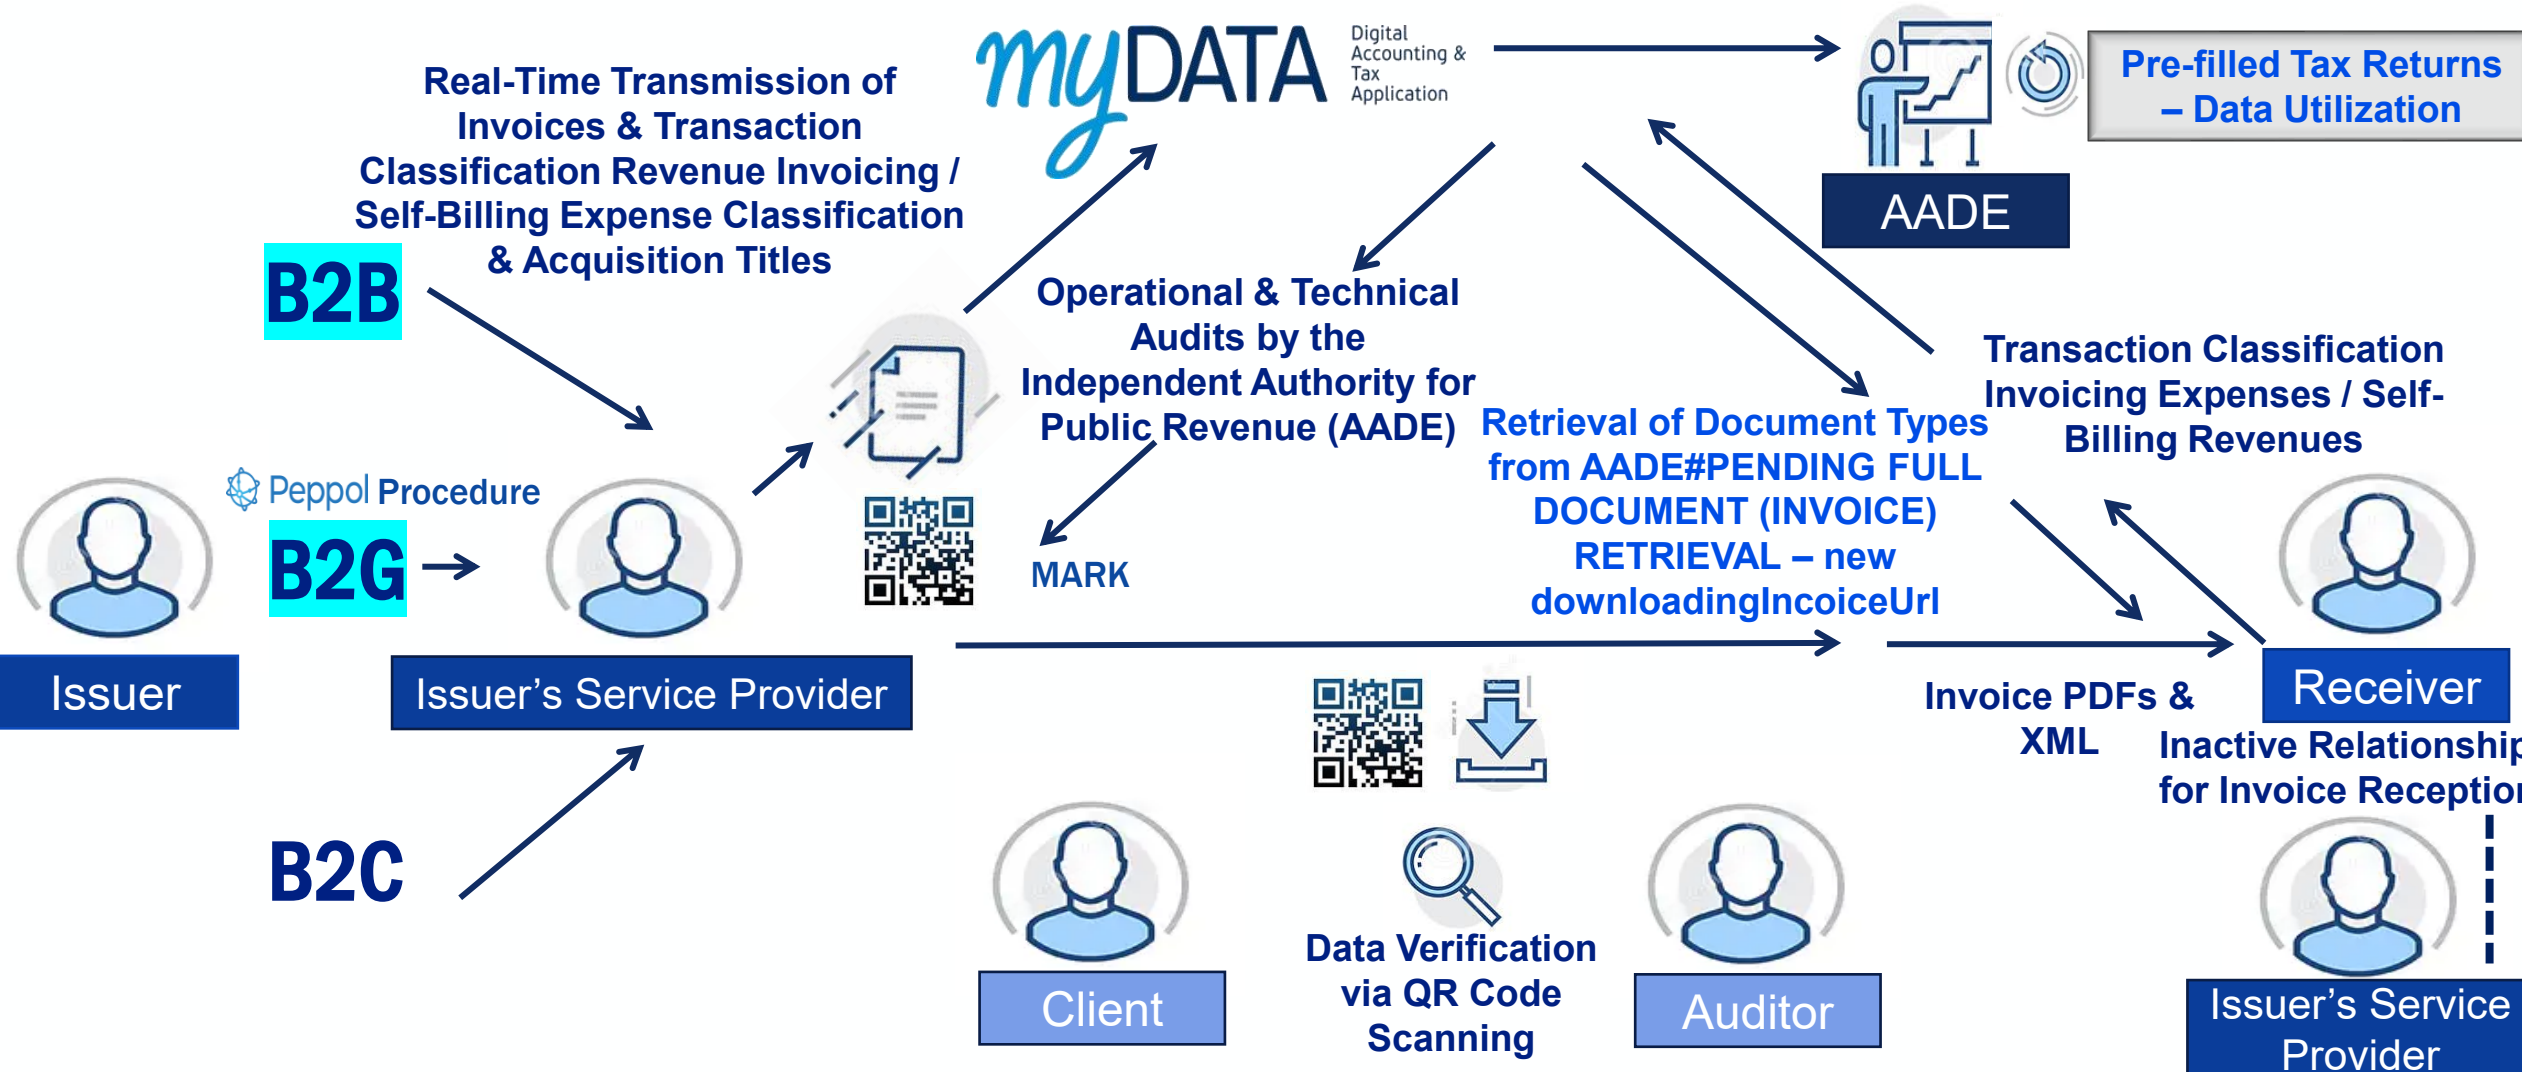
myDATA Digital Accounting & Tax Application

Pre-filled Tax Returns – Data Utilization

AADE

Real-Time Transmission of Invoices & Transaction Classification Revenue Invoicing / Self-Billing Expense Classification & Acquisition Titles

B2B

Operational & Technical Audits by the Independent Authority for Public Revenue (AADE)

Transaction Classification Invoicing Expenses / Self-Billing Revenues

Retrieval of Document Types from AADE#PENDING FULL DOCUMENT (INVOICE) RETRIEVAL – new downloadingIncoiceUrl

Peppol Procedure

B2G

MARK

Issuer

Issuer's Service Provider

Receiver

Invoice PDFs & XML

Inactive Relationship for Invoice Reception

B2C

Client

Data Verification via QR Code Scanning

Auditor

Issuer's Service Provider